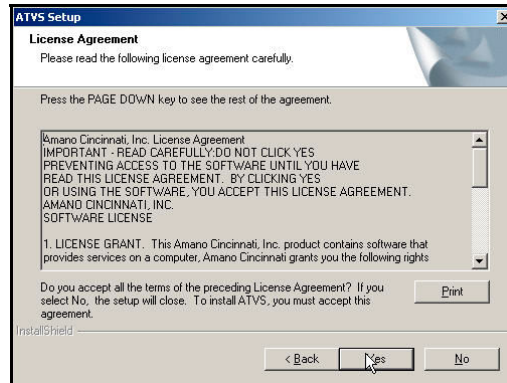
ATVS Setup

License Agreement

Please read the following license agreement carefully.

Press the PAGE DOWN key to see the rest of the agreement.

Amano Cincinnati, Inc. License Agreement
IMPORTANT - READ CAREFULLY:DO NOT CLICK YES
PREVENTING ACCESS TO THE SOFTWARE UNTIL YOU HAVE
READ THIS LICENSE AGREEMENT. BY CLICKING YES
OR USING THE SOFTWARE, YOU ACCEPT THIS LICENSE AGREEMENT.
AMANO CINCINNATI, INC.
SOFTWARE LICENSE

1. LICENSE GRANT. This Amano Cincinnati, Inc. product contains software that provides services on a computer, Amano Cincinnati grants you the following rights

Do you accept all the terms of the preceding License Agreement? If you select No, the setup will close. To install ATVS, you must accept this agreement.

Print

InstallShield

< Back

Yes

No